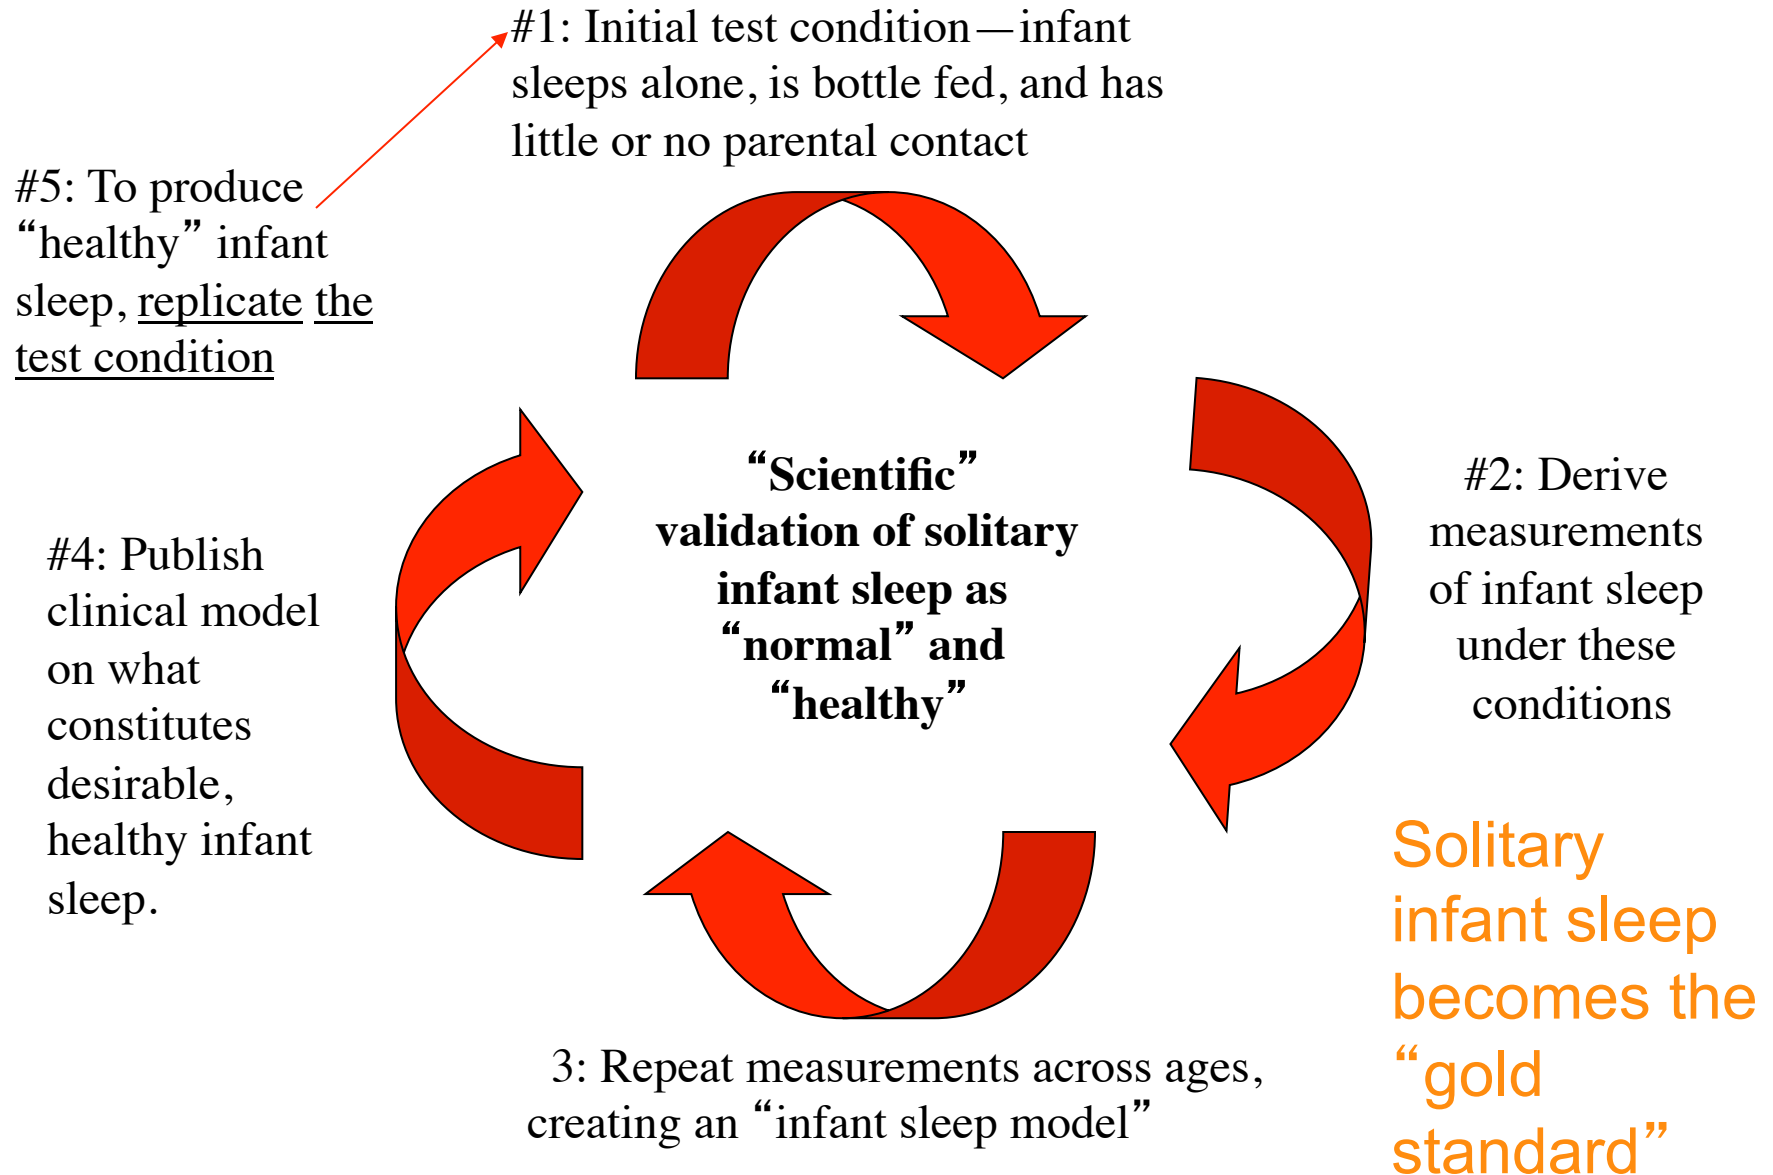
#1: Initial test condition—infant sleeps alone, is bottle fed, and has little or no parental contact

#5: To produce “healthy” infant sleep, replicate the test condition

“Scientific” validation of solitary infant sleep as “normal” and “healthy”

#2: Derive measurements of infant sleep under these conditions

#4: Publish clinical model on what constitutes desirable, healthy infant sleep.

Solitary infant sleep becomes the “gold standard”

3: Repeat measurements across ages, creating an “infant sleep model”